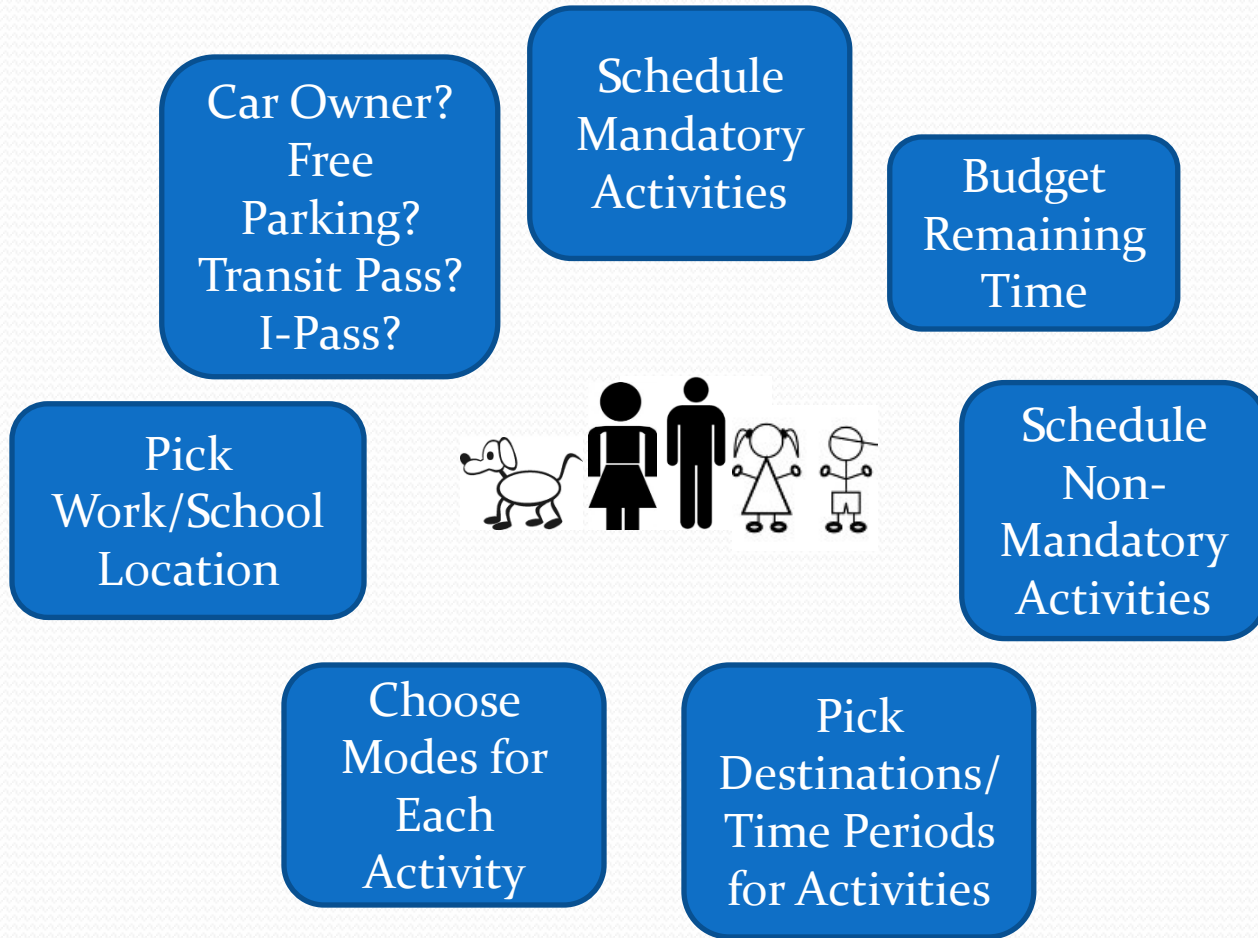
Car Owner? Free Parking? Transit Pass? I-Pass?

Schedule Mandatory Activities

Budget Remaining Time

Pick Work/School Location

Schedule Non-Mandatory Activities

Choose Modes for Each Activity

Pick Destinations/ Time Periods for Activities